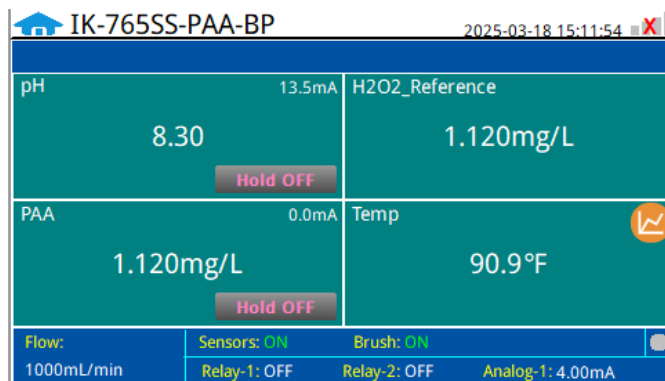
IK-765SS-PAA-BP
2025-03-18 15:11:54 X

pH 13.5mA
8.30
Hold OFF

H2O2_Reference
1.120mg/L

PAA 0.0mA
1.120mg/L
Hold OFF

Temp
90.9°F

Flow:
1000mL/min

Sensors: ON
Brush: ON
Relay-1: OFF
Relay-2: OFF
Analog-1: 4.00mA